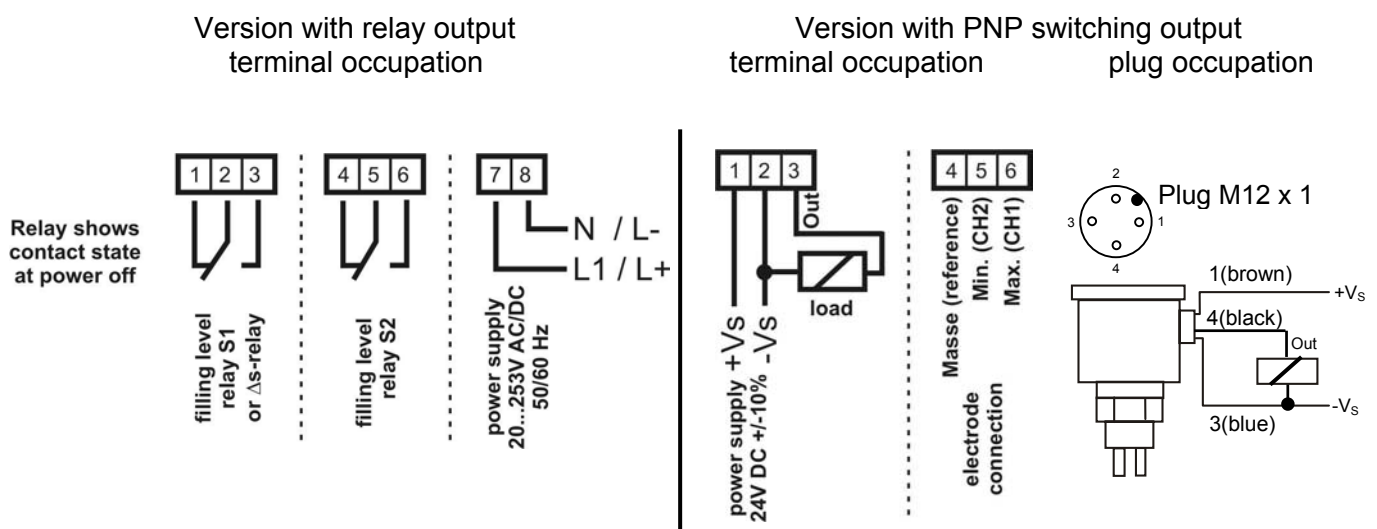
Version with relay output
terminal occupation

Relay shows contact state at power off

1 2 3

filling level relay S1 or $\Delta$s-relay

4 5 6

filling level relay S2

7 8

N / L-

L1 / L+

power supply 20...253V AC/DC 50/60 Hz

Version with PNP switching output
terminal occupation plug occupation

1 2 3

Out

load

power supply +VS 24V DC +/-10% -VS

4 5 6

Masse (reference) Min. (CH2) Max. (CH1)

electrode connection

2
3 1
4

Plug M12 x 1

1(brown)

$+V_S$

4(black)

Out

$-V_S$

3(blue)